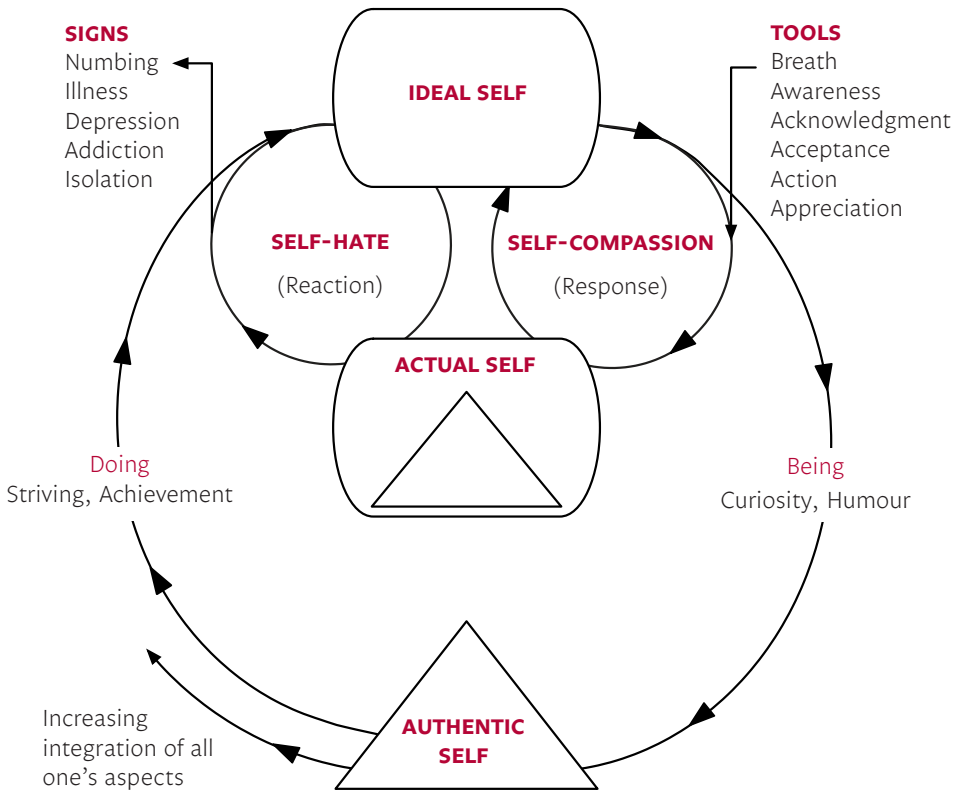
SIGNS
Numbing
Illness
Depression
Addiction
Isolation

IDEAL SELF

TOOLS
Breath
Awareness
Acknowledgment
Acceptance
Action
Appreciation

SELF-HATE
(Reaction)

SELF-COMPASSION
(Response)

ACTUAL SELF

Doing
Striving, Achievement

Being
Curiosity, Humour

Increasing integration of all one's aspects

AUTHENTIC SELF